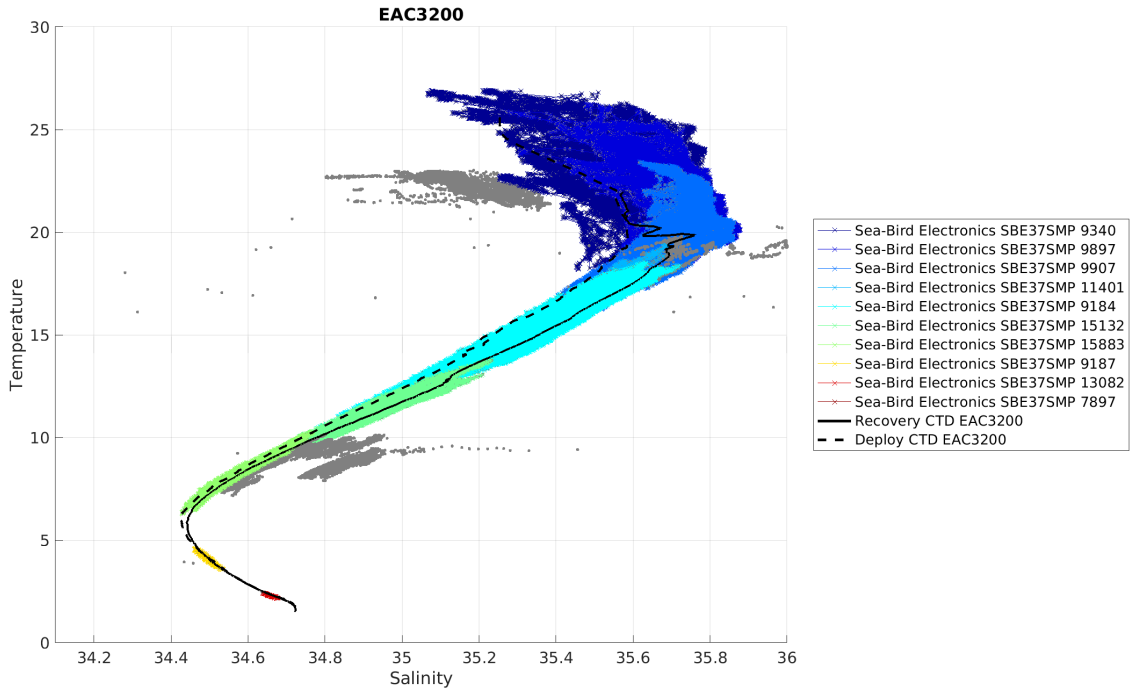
EAC3200

Temperature

30
25
20
15
10
5
0

34.2
34.4
34.6
34.8
35
35.2
35.4
35.6
35.8
36

Salinity

Sea-Bird Electronics SBE37SMP 9340
Sea-Bird Electronics SBE37SMP 9897
Sea-Bird Electronics SBE37SMP 9907
Sea-Bird Electronics SBE37SMP 11401
Sea-Bird Electronics SBE37SMP 9184
Sea-Bird Electronics SBE37SMP 15132
Sea-Bird Electronics SBE37SMP 15883
Sea-Bird Electronics SBE37SMP 9187
Sea-Bird Electronics SBE37SMP 13082
Sea-Bird Electronics SBE37SMP 7897
Recovery CTD EAC3200
Deploy CTD EAC3200